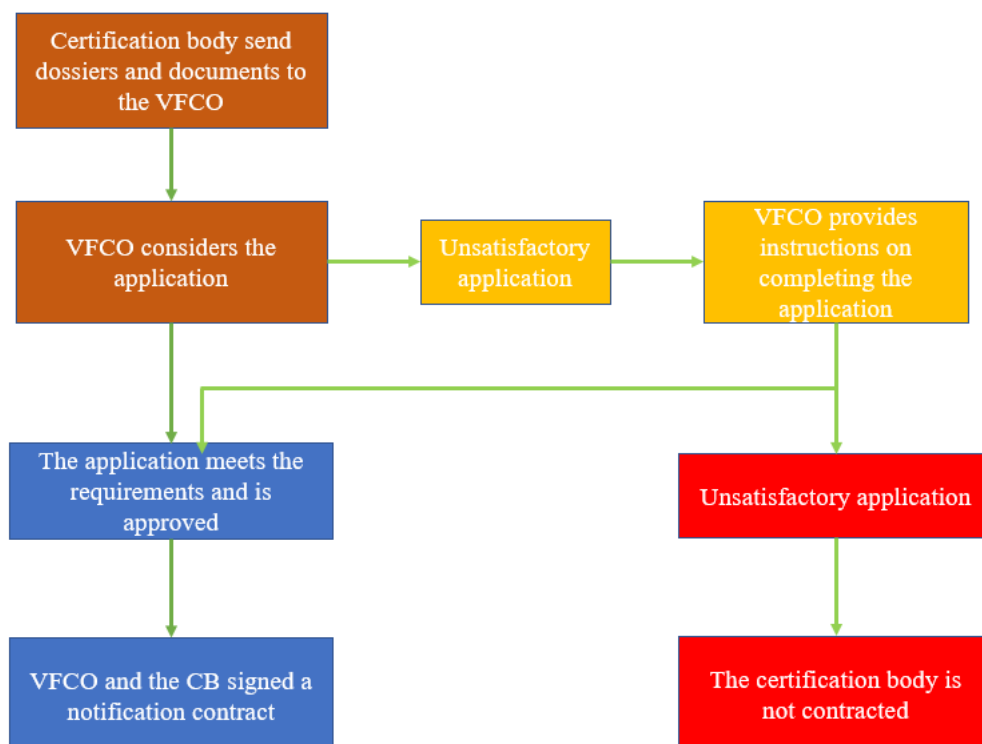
Certification body send dossiers and documents to the VFCO

VFCO considers the application

Unsatisfactory application

VFCO provides instructions on completing the application

The application meets the requirements and is approved

Unsatisfactory application

VFCO and the CB signed a notification contract

The certification body is not contracted